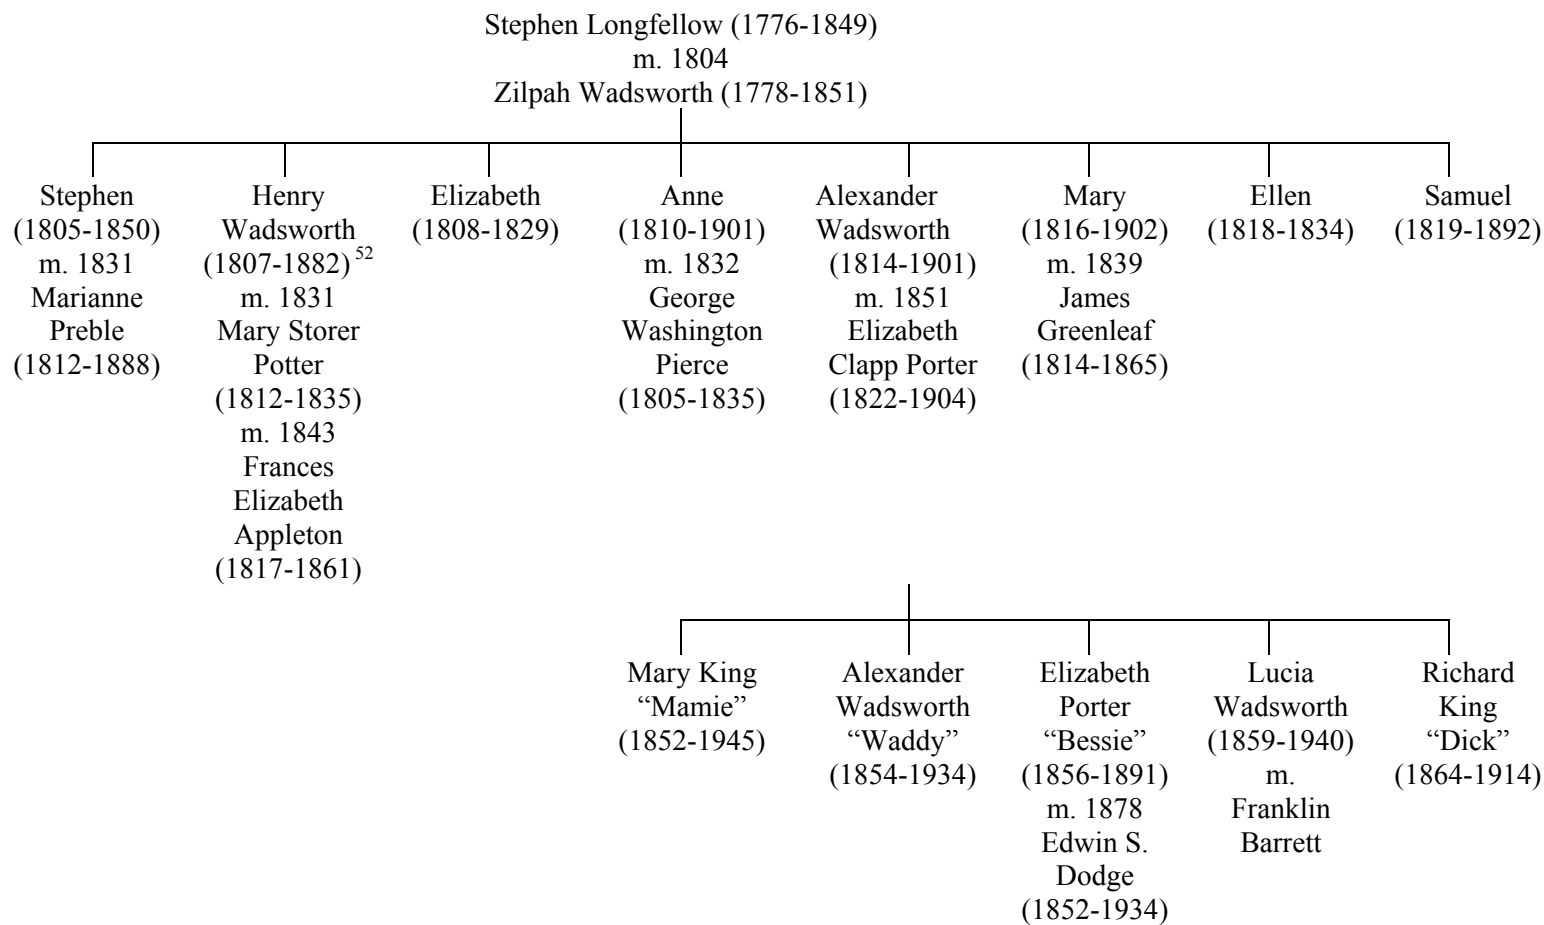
Stephen Longfellow (1776-1849)
m. 1804
Zilpah Wadsworth (1778-1851)

Stephen
(1805-1850)
m. 1831
Marianne
Preble
(1812-1888)

Henry
Wadsworth
(1807-1882)$^{52}$
m. 1831
Mary Storer
Potter
(1812-1835)
m. 1843
Frances
Elizabeth
Appleton
(1817-1861)

Elizabeth
(1808-1829)

Anne
(1810-1901)
m. 1832
George
Washington
Pierce
(1805-1835)

Alexander
Wadsworth
(1814-1901)
m. 1851
Elizabeth
Clapp Porter
(1822-1904)

Mary
(1816-1902)
m. 1839
James
Greenleaf
(1814-1865)

Ellen
(1818-1834)

Samuel
(1819-1892)

Mary King
"Mamie"
(1852-1945)

Alexander
Wadsworth
"Waddy"
(1854-1934)

Elizabeth
Porter
"Bessie"
(1856-1891)
m. 1878
Edwin S.
Dodge
(1852-1934)

Lucia
Wadsworth
(1859-1940)
m.
Franklin
Barrett

Richard
King
"Dick"
(1864-1914)